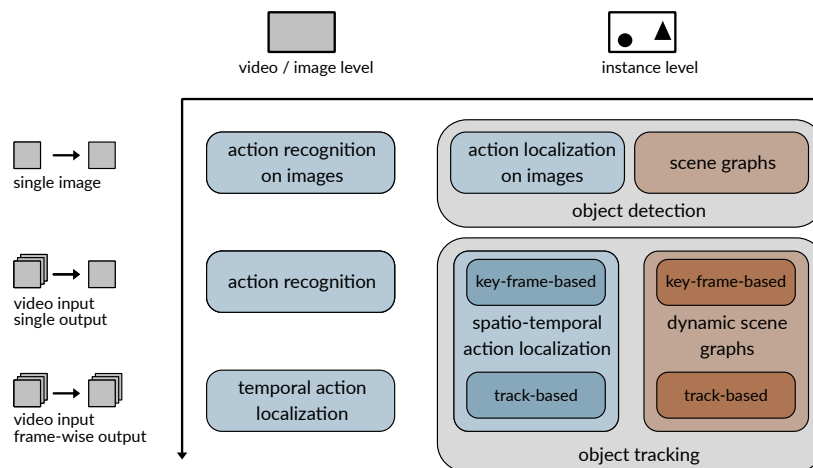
video / image level

instance level

single image

video input
single output

video input
frame-wise output

action recognition on images

action recognition

temporal action localization

action localization on images

scene graphs

object detection

key-frame-based

spatio-temporal action localization

track-based

key-frame-based

dynamic scene graphs

track-based

object tracking